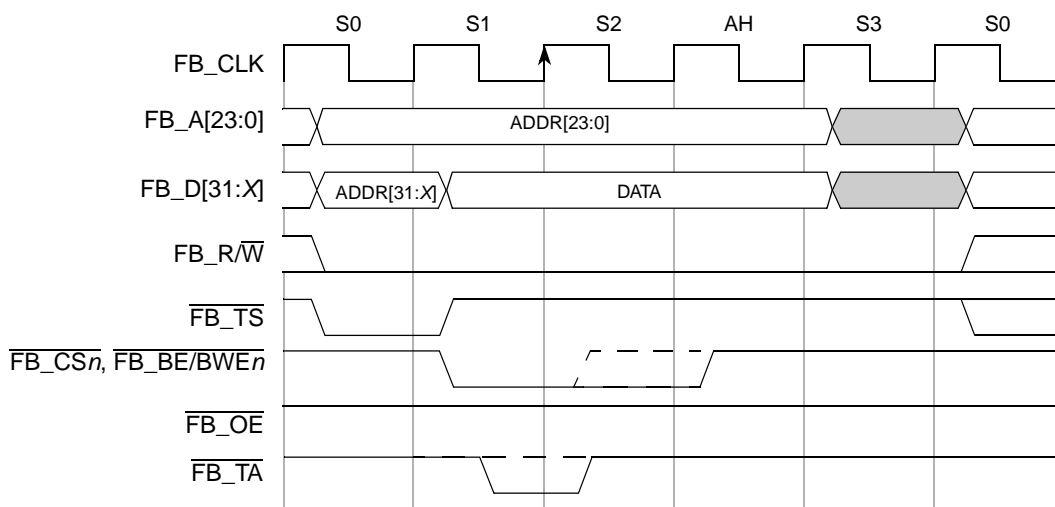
S0 S1 S2 AH S3 S0

FB_CLK

FB_A[23:0]

ADDR[23:0]

FB_D[31:$X$]

ADDR[31:$X$]

DATA

FB_R/$\overline{W}$

$\overline{FB\_TS}$

$\overline{FB\_CSn}$, $\overline{FB\_BE/BWEn}$

$\overline{FB\_OE}$

$\overline{FB\_TA}$